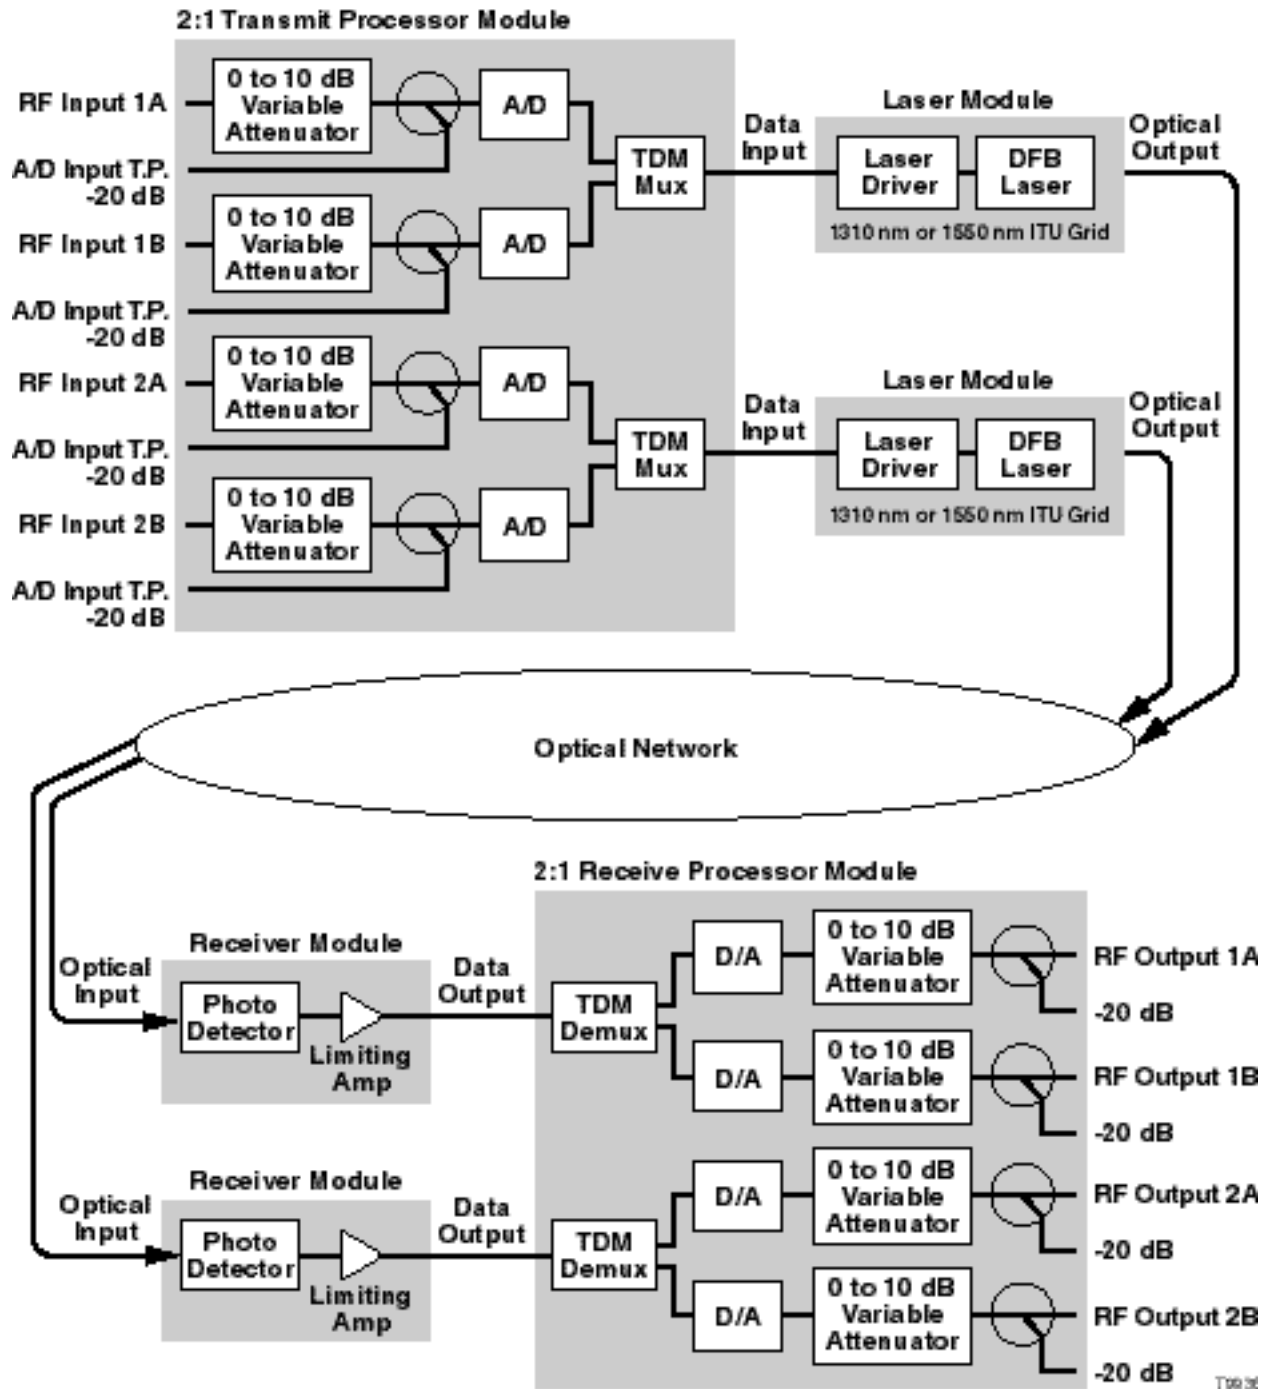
2:1 Transmit Processor Module

RF Input 1A
0 to 10 dB Variable Attenuator
A/D
A/D Input T.P. -20 dB
RF Input 1B
0 to 10 dB Variable Attenuator
A/D
A/D Input T.P. -20 dB
TDM Mux
Data Input
Laser Module
Laser Driver
DFB Laser
1310 nm or 1550 nm ITU Grid
Optical Output

RF Input 2A
0 to 10 dB Variable Attenuator
A/D
A/D Input T.P. -20 dB
RF Input 2B
0 to 10 dB Variable Attenuator
A/D
A/D Input T.P. -20 dB
TDM Mux
Data Input
Laser Module
Laser Driver
DFB Laser
1310 nm or 1550 nm ITU Grid
Optical Output

Optical Network

2:1 Receive Processor Module

Optical Input
Receiver Module
Photo Detector
Limiting Amp
Data Output
TDM Demux
D/A
0 to 10 dB Variable Attenuator
RF Output 1A
-20 dB
D/A
0 to 10 dB Variable Attenuator
RF Output 1B
-20 dB

Optical Input
Receiver Module
Photo Detector
Limiting Amp
Data Output
TDM Demux
D/A
0 to 10 dB Variable Attenuator
RF Output 2A
-20 dB
D/A
0 to 10 dB Variable Attenuator
RF Output 2B
-20 dB
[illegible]